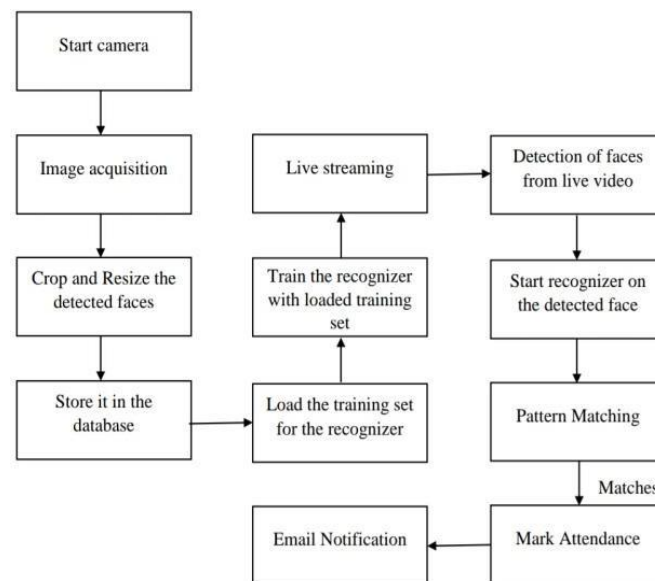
Start camera

Image acquisition

Crop and Resize the detected faces

Store it in the database

Load the training set for the recognizer

Train the recognizer with loaded training set

Live streaming

Detection of faces from live video

Start recognizer on the detected face

Pattern Matching

Matches

Mark Attendance

Email Notification